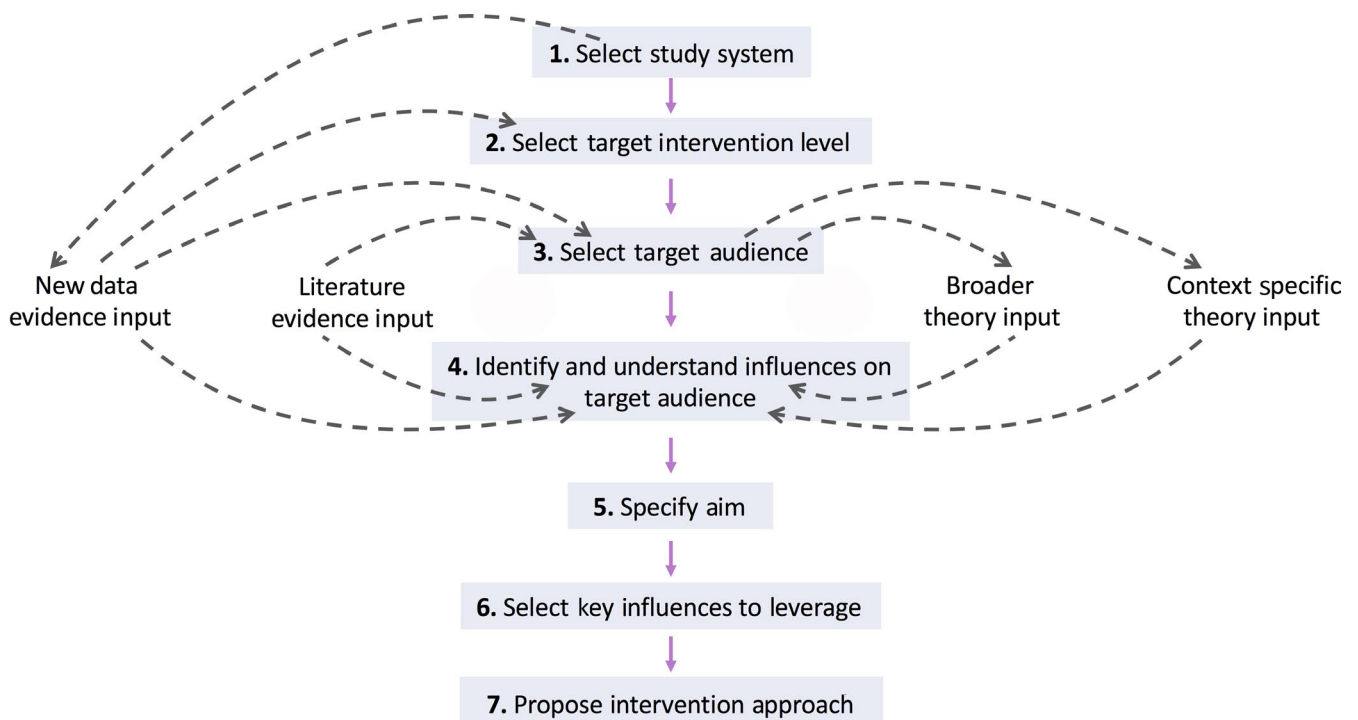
1. Select study system

2. Select target intervention level

3. Select target audience

New data evidence input

Literature evidence input

Broader theory input

Context specific theory input

4. Identify and understand influences on target audience

5. Specify aim

6. Select key influences to leverage

7. Propose intervention approach